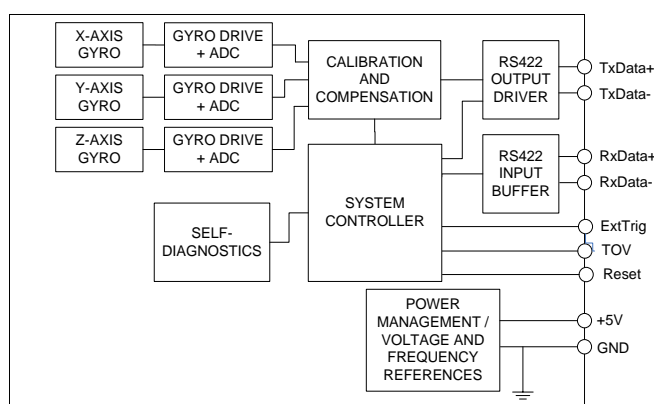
X-AXIS GYRO

GYRO DRIVE + ADC

Y-AXIS GYRO

GYRO DRIVE + ADC

Z-AXIS GYRO

GYRO DRIVE + ADC

CALIBRATION AND COMPENSATION

RS422 OUTPUT DRIVER

TxData+

TxData-

RS422 INPUT BUFFER

RxData+

RxData-

SELF-DIAGNOSTICS

SYSTEM CONTROLLER

ExtTrig

TOV

Reset

POWER MANAGEMENT / VOLTAGE AND FREQUENCY REFERENCES

+5V

GND